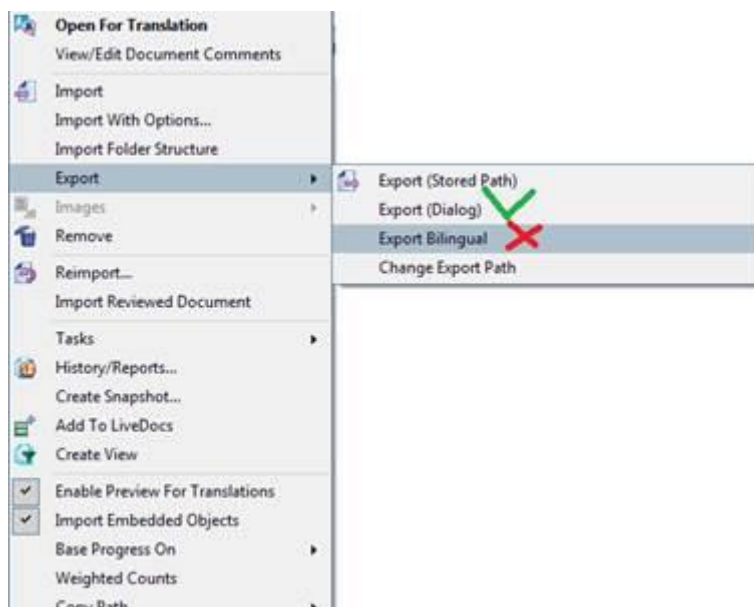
Open For Translation
View/Edit Document Comments
Import
Import With Options...
Import Folder Structure
Export
Images
Remove
Reimport...
Import Reviewed Document
Tasks
History/Reports...
Create Snapshot...
Add To LiveDocs
Create View
Enable Preview For Translations
Import Embedded Objects
Base Progress On
Weighted Counts
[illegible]

Export (Stored Path)
Export (Dialog)
Export Bilingual
Change Export Path